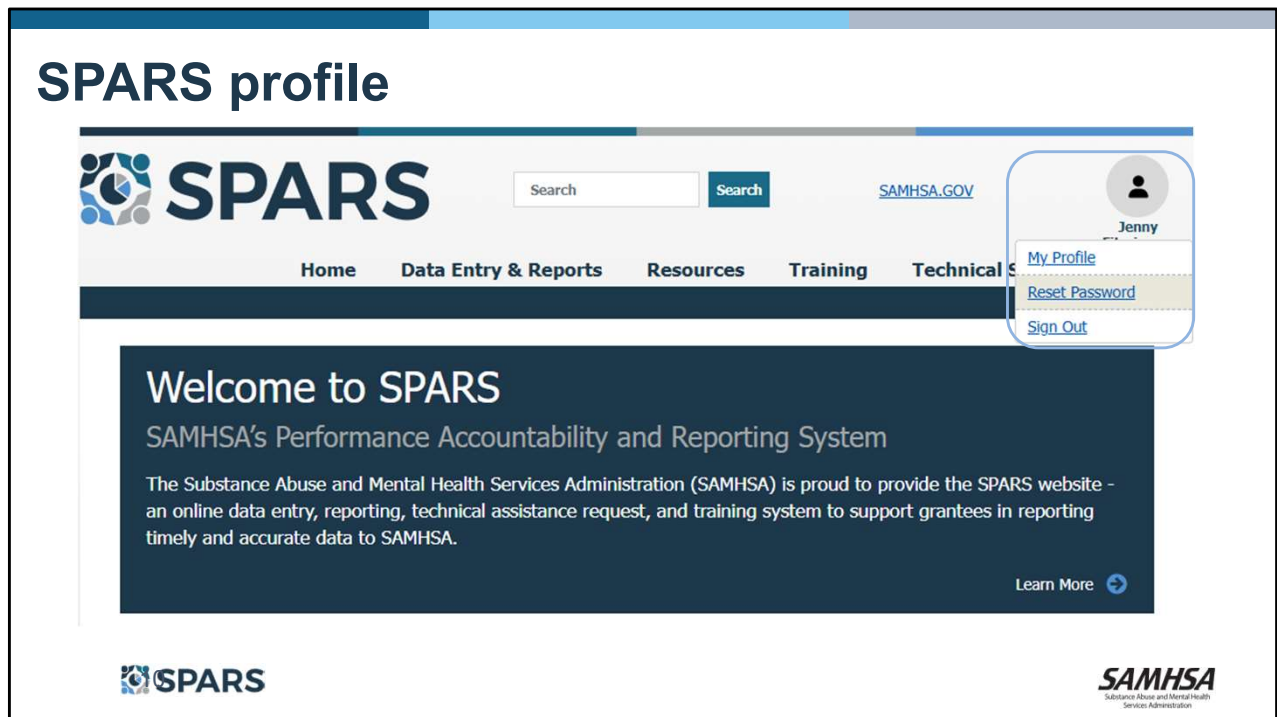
SPARS profile

SPARS

Search

Search

SAMHSA.GOV

Jenny

My Profile

Reset Password

Sign Out

Home Data Entry & Reports Resources Training Technical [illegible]

Welcome to SPARS

SAMHSA's Performance Accountability and Reporting System

The Substance Abuse and Mental Health Services Administration (SAMHSA) is proud to provide the SPARS website - an online data entry, reporting, technical assistance request, and training system to support grantees in reporting timely and accurate data to SAMHSA.

Learn More

SPARS

SAMHSA
Substance Abuse and Mental Health Services Administration